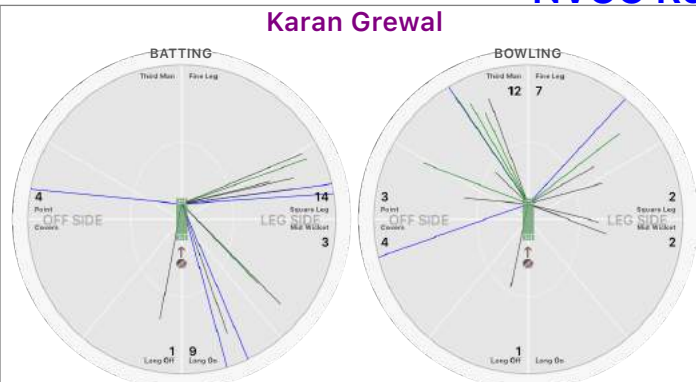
NVCC Re

Karan Grewal

BATTING

Third Man
Fine Leg

4
Point
OFF SIDE
Covers

14
Square Leg
LEG SIDE
Mid Wicket
3

1
Long Off
9
Long On

BOWLING

Third Man
Fine Leg
12
7

3
Point
OFF SIDE
Covers
4

2
Square Leg
LEG SIDE
Mid Wicket
2

1
Long Off
Long On